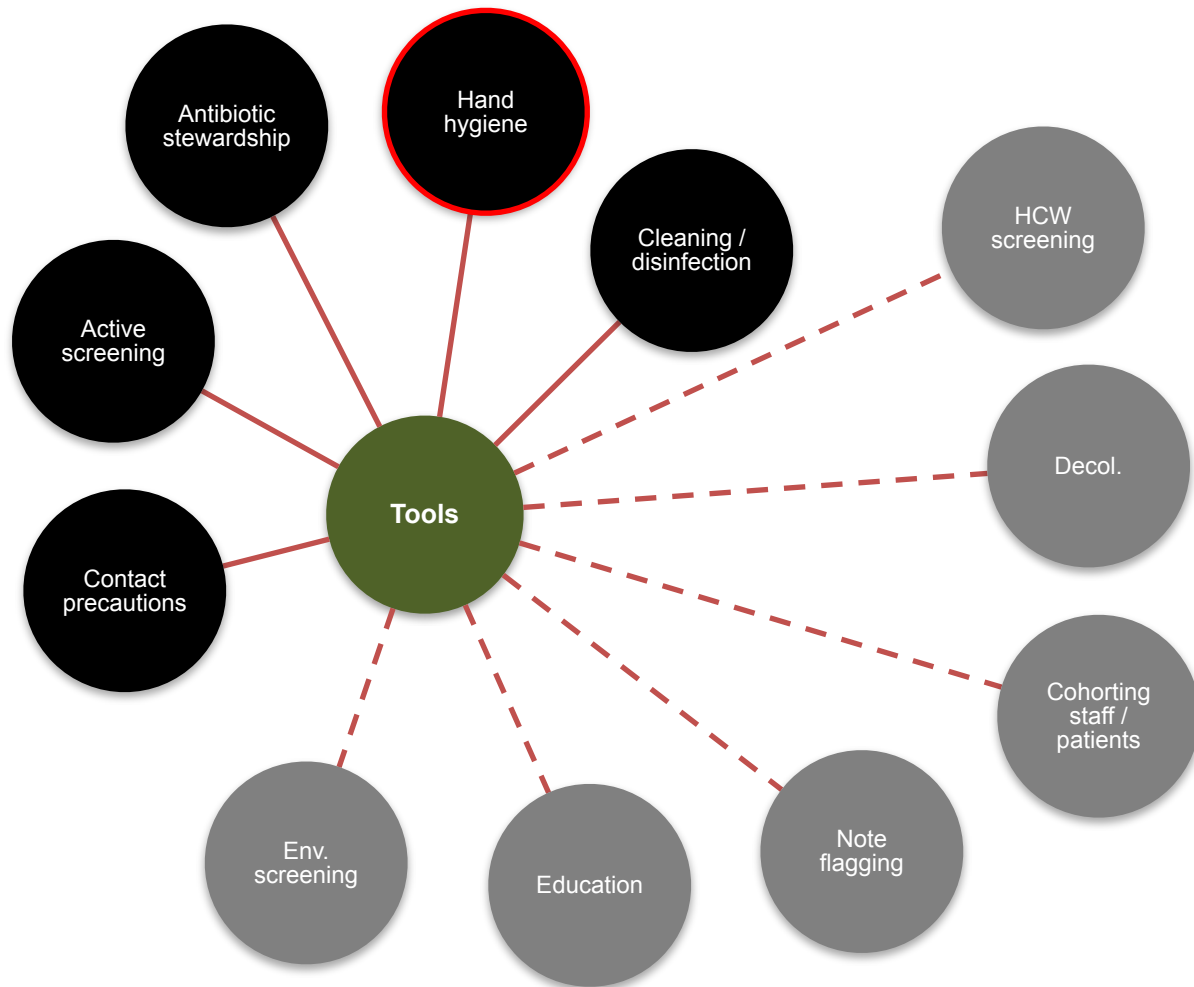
Antibiotic stewardship

Hand hygiene

Cleaning / disinfection

HCW screening

Active screening

Decol.

Tools

Contact precautions

Cohorting staff / patients

Env. screening

Education

Note flagging